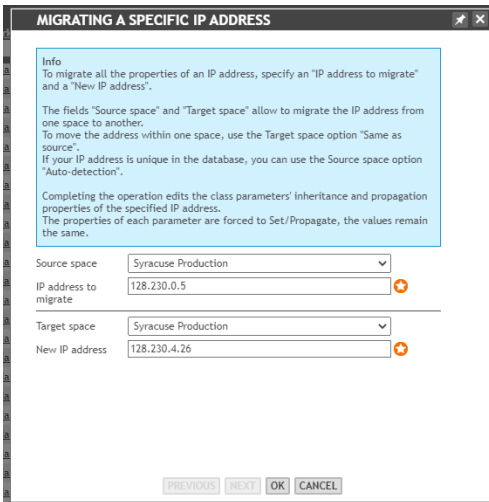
MIGRATING A SPECIFIC IP ADDRESS

Info
To migrate all the properties of an IP address, specify an "IP address to migrate" and a "New IP address".

The fields "Source space" and "Target space" allow to migrate the IP address from one space to another.
To move the address within one space, use the Target space option "Same as source".
If your IP address is unique in the database, you can use the Source space option "Auto-detection".

Completing the operation edits the class parameters' inheritance and propagation properties of the specified IP address.
The properties of each parameter are forced to Set/Propagate, the values remain the same.

Source space | Syracuse Production
IP address to migrate | 128.230.0.5

Target space | Syracuse Production
New IP address | 128.230.4.26

PREVIOUS NEXT OK CANCEL